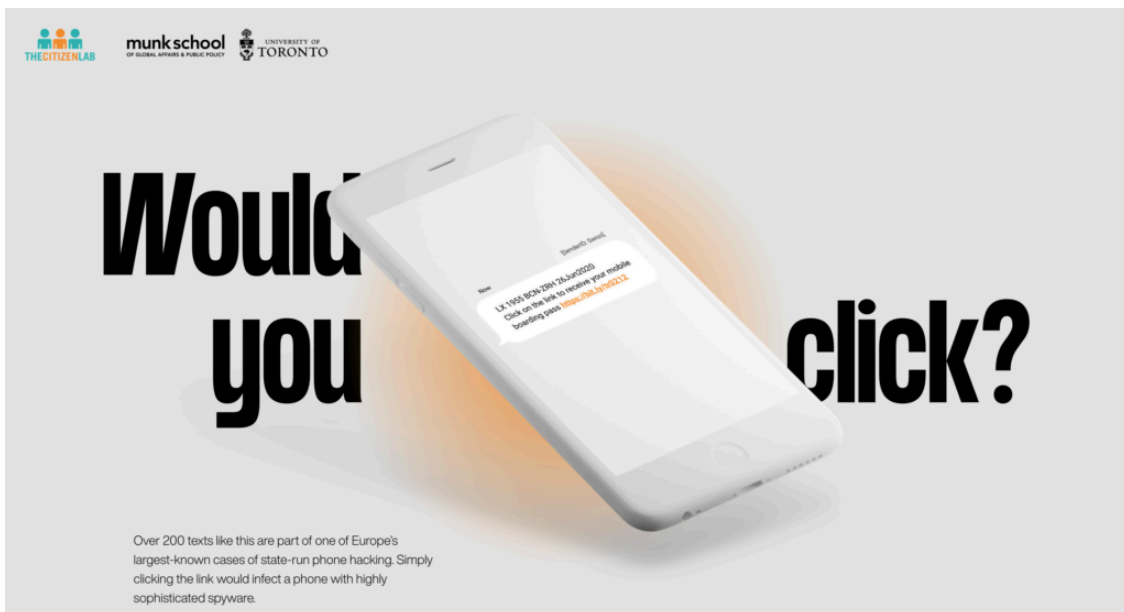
THECITIZENLAB

munk school
OF GLOBAL AFFAIRS & PUBLIC POLICY

UNIVERSITY OF TORONTO

Would you click?

[SenderID: Swiss]

Now

LX 1955 BCN-ZRH 26Jun2020 Click on the link to receive your mobile boarding pass https://bit.ly/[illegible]

Over 200 texts like this are part of one of Europe's largest-known cases of state-run phone hacking. Simply clicking the link would infect a phone with highly sophisticated spyware.